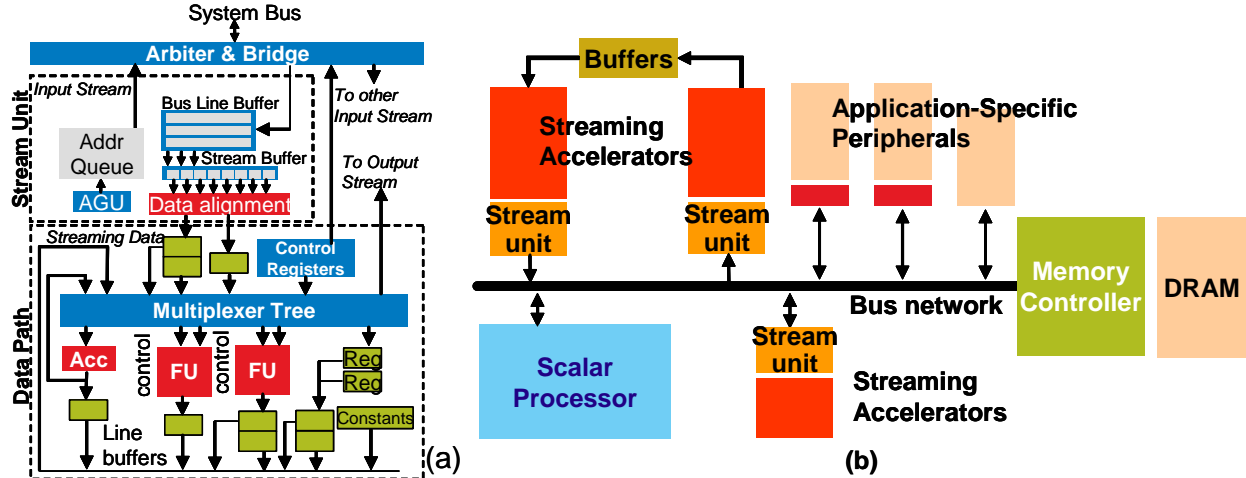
System Bus

Arbiter & Bridge

Input Stream

Bus Line Buffer

To other Input Stream

Stream Unit

Addr Queue

Stream Buffer

To Output Stream

AGU

Data alignment

Streaming Data

Control Registers

Multiplexer Tree

Data Path

Acc

FU

FU

control

control

Reg

Reg

Constants

Line buffers

(a)

Buffers

Streaming Accelerators

Application-Specific Peripherals

Stream unit

Stream unit

Memory Controller

DRAM

Bus network

Stream unit

Scalar Processor

Streaming Accelerators

(b)